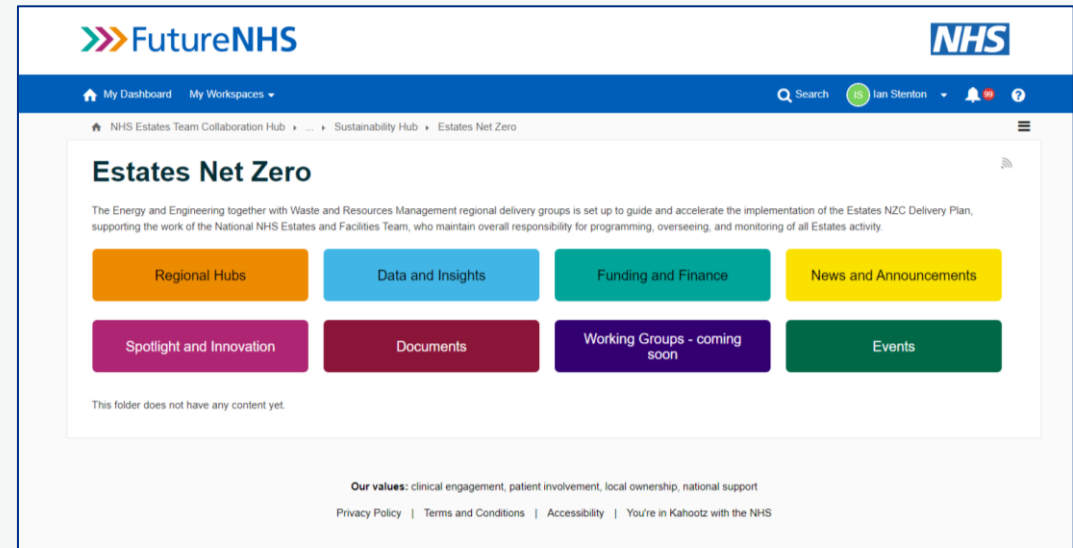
FutureNHS

NHS

My Dashboard My Workspaces

Search IS Ian Stenton 99

NHS Estates Team Collaboration Hub ... Sustainability Hub Estates Net Zero

Estates Net Zero

The Energy and Engineering together with Waste and Resources Management regional delivery groups is set up to guide and accelerate the implementation of the Estates NZC Delivery Plan, supporting the work of the National NHS Estates and Facilities Team, who maintain overall responsibility for programming, overseeing, and monitoring of all Estates activity.

Regional Hubs

Data and Insights

Funding and Finance

News and Announcements

Spotlight and Innovation

Documents

Working Groups - coming soon

Events

This folder does not have any content yet.

**Our values:** clinical engagement, patient involvement, local ownership, national support

Privacy Policy | Terms and Conditions | Accessibility | You're in Kahootz with the NHS